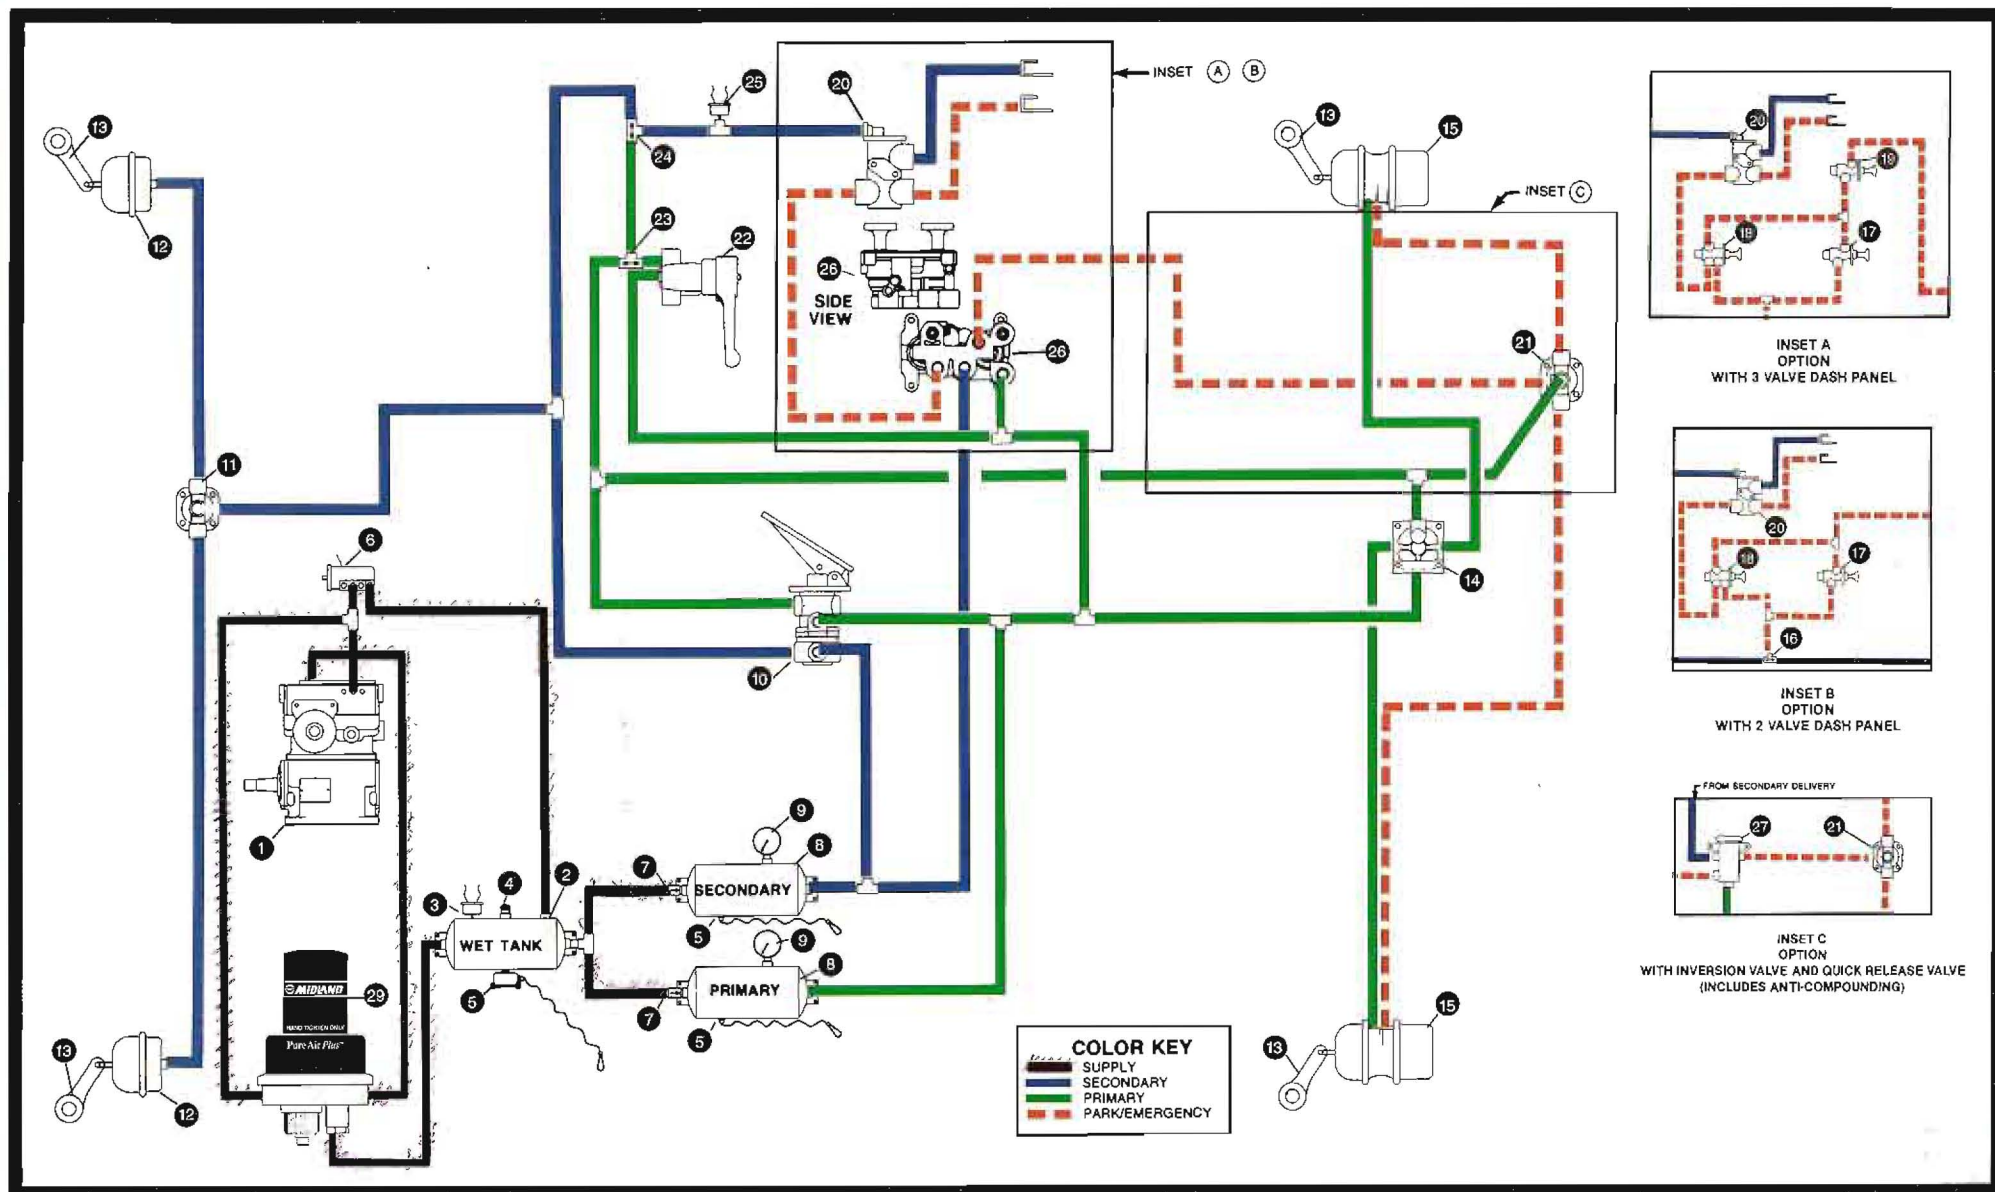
INSET (A) (B)

INSET (C)

13
12
11
25
20
24
23
22
26
SIDE VIEW
26
13
15
21
14
10
6
1
29
MIDLAND
Pure Air Plus
3
4
2
WET TANK
5
7
9
8
SECONDARY
5
9
8
PRIMARY
7
5
13
12
13
15

COLOR KEY
SUPPLY
SECONDARY
PRIMARY
PARK/EMERGENCY

20
19
18
17
INSET A
OPTION
WITH 3 VALVE DASH PANEL

20
18
17
16
INSET B
OPTION
WITH 2 VALVE DASH PANEL

FROM SECONDARY DELIVERY
27
21
INSET C
OPTION
WITH INVERSION VALVE AND QUICK RELEASE VALVE
(INCLUDES ANTI-COMPOUNDING)